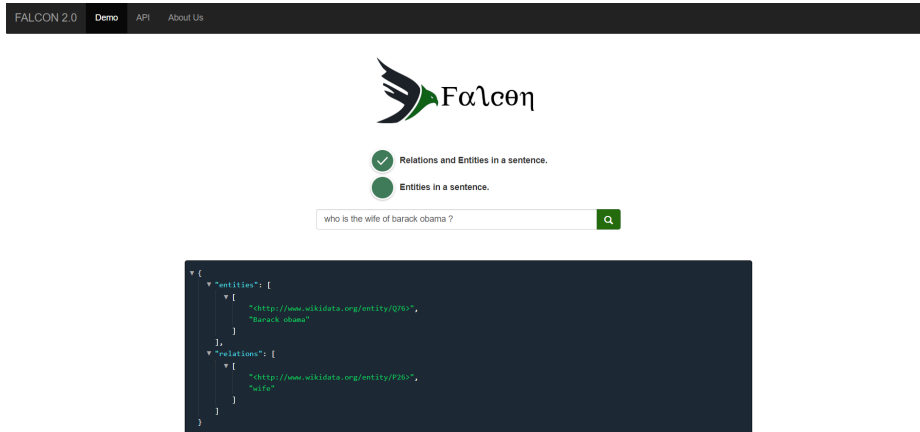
FALCON 2.0 Demo API About Us

Falcon

Relations and Entities in a sentence.

Entities in a sentence.

who is the wife of barack obama ?

▼ {
▼ "entities": [
▼ [
"<http://www.wikidata.org/entity/Q76>",
"Barack obama"
]
],
▼ "relations": [
▼ [
"<http://www.wikidata.org/entity/P26>",
"wife"
]
]
}